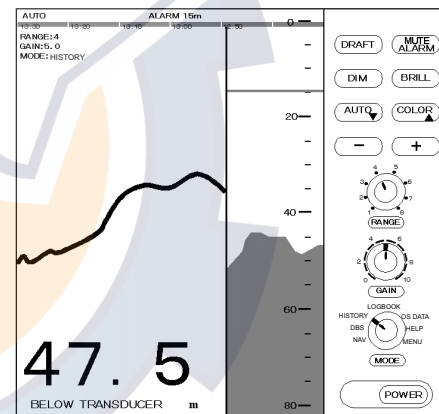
AUTO
ALARM 15m
13:30 13:20 13:10 13:00 12:50
RANGE: 4
GAIN: 5.0
MODE: HISTORY

0
20
40
60
80

47.5
BELOW TRANSDUCER m

DRAFT
MUTE ALARM
DIM
BRILL
AUTO
COLOR
−
+
4 5
3 6
2 7
1 8
RANGE
4 6
2 8
0 10
GAIN
LOGBOOK
HISTORY
OS DATA
DBS
HELP
NAV
MENU
MODE
POWER